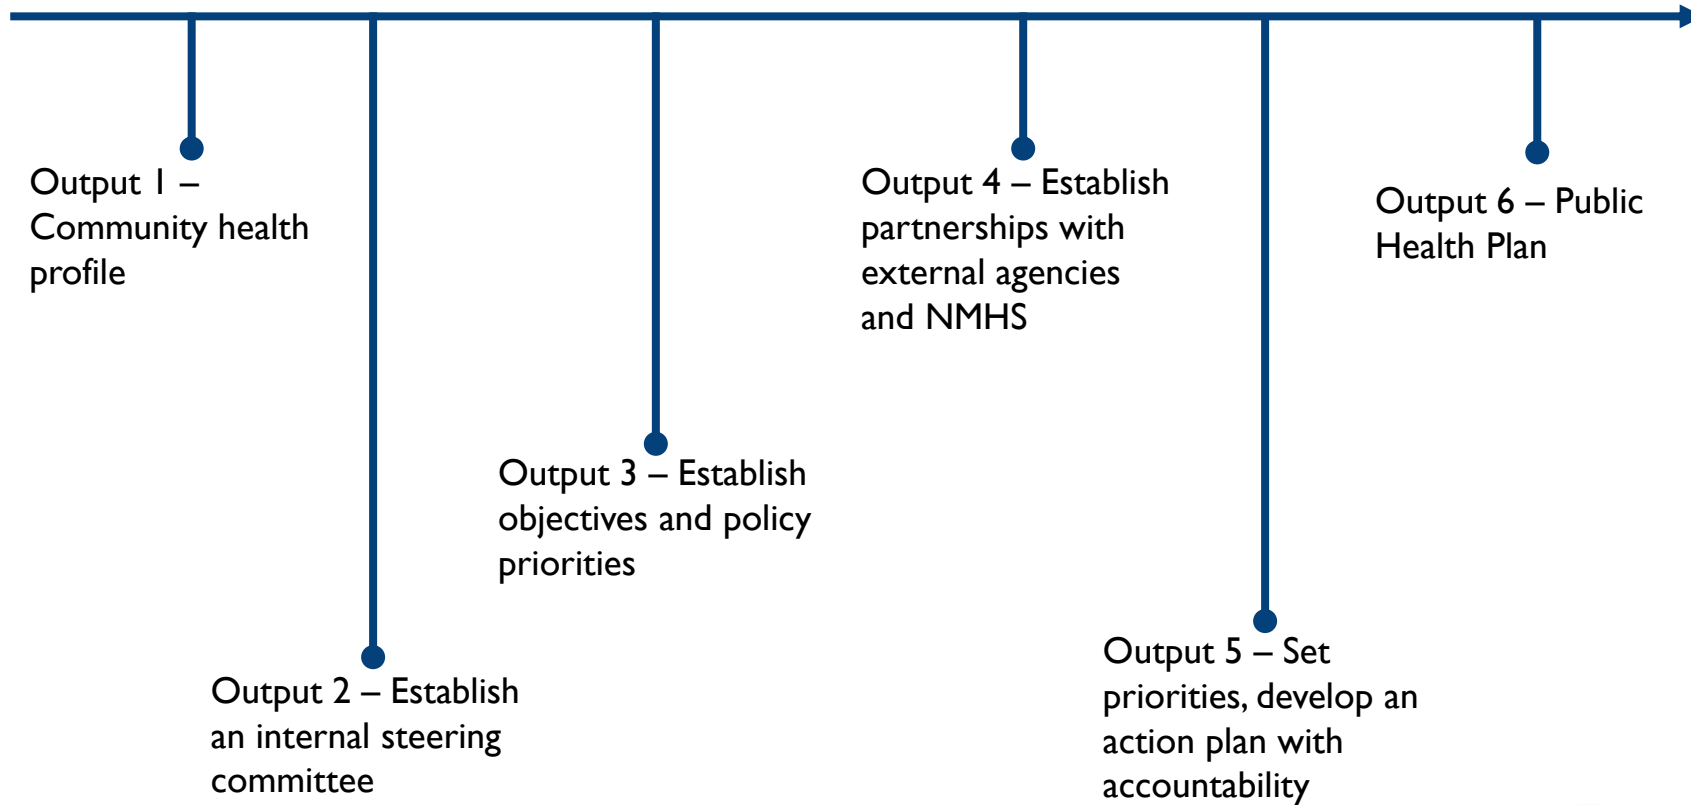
Output 1 – Community health profile

Output 2 – Establish an internal steering committee

Output 3 – Establish objectives and policy priorities

Output 4 – Establish partnerships with external agencies and NMHS

Output 5 – Set priorities, develop an action plan with accountability

Output 6 – Public Health Plan